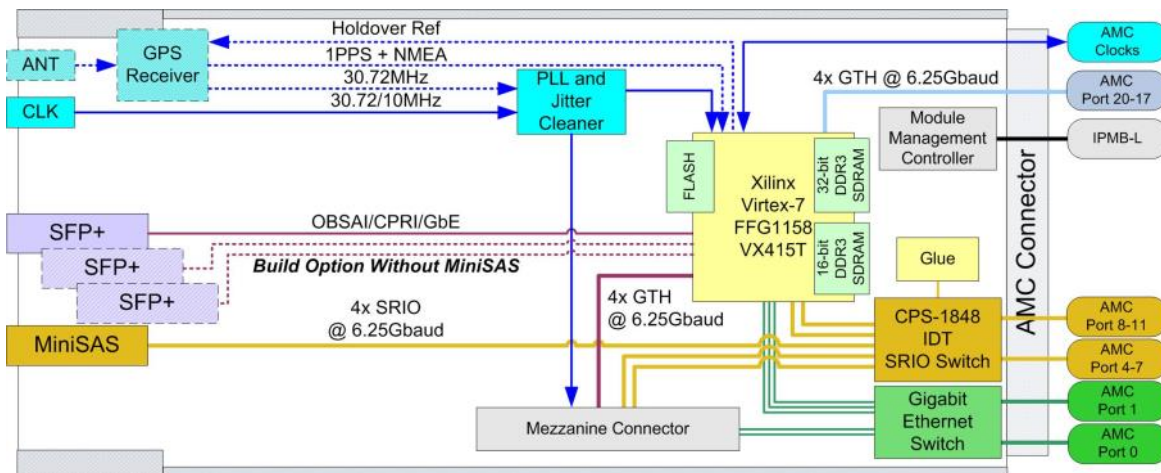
Holdover Ref
1PPS + NMEA
30.72MHz
30.72/10MHz
ANT
GPS Receiver
CLK
PLL and Jitter Cleaner
AMC Clocks
4x GTH @ 6.25Gbaud
AMC Port 20-17
Module Management Controller
IPMB-L
FLASH
Xilinx Virtex-7 FFG1158 VX415T
32-bit DDR3 SDRAM
16-bit DDR3 SDRAM
AMC Connector
SFP+
OBSAI/CPRI/GbE
SFP+
Build Option Without MiniSAS
SFP+
Glue
4x SRIO @ 6.25Gbaud
4x GTH @ 6.25Gbaud
MiniSAS
CPS-1848 IDT SRIO Switch
AMC Port 8-11
AMC Port 4-7
Mezzanine Connector
Gigabit Ethernet Switch
AMC Port 1
AMC Port 0